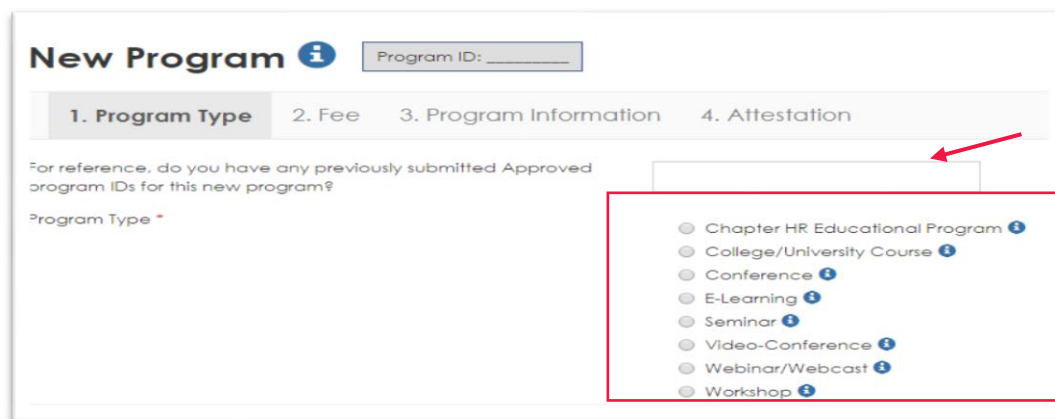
New Program

Program ID: ________

1. Program Type
2. Fee
3. Program Information
4. Attestation

For reference, do you have any previously submitted Approved program IDs for this new program?

Program Type *

Chapter HR Educational Program
College/University Course
Conference
E-Learning
Seminar
Video-Conference
Webinar/Webcast
Workshop